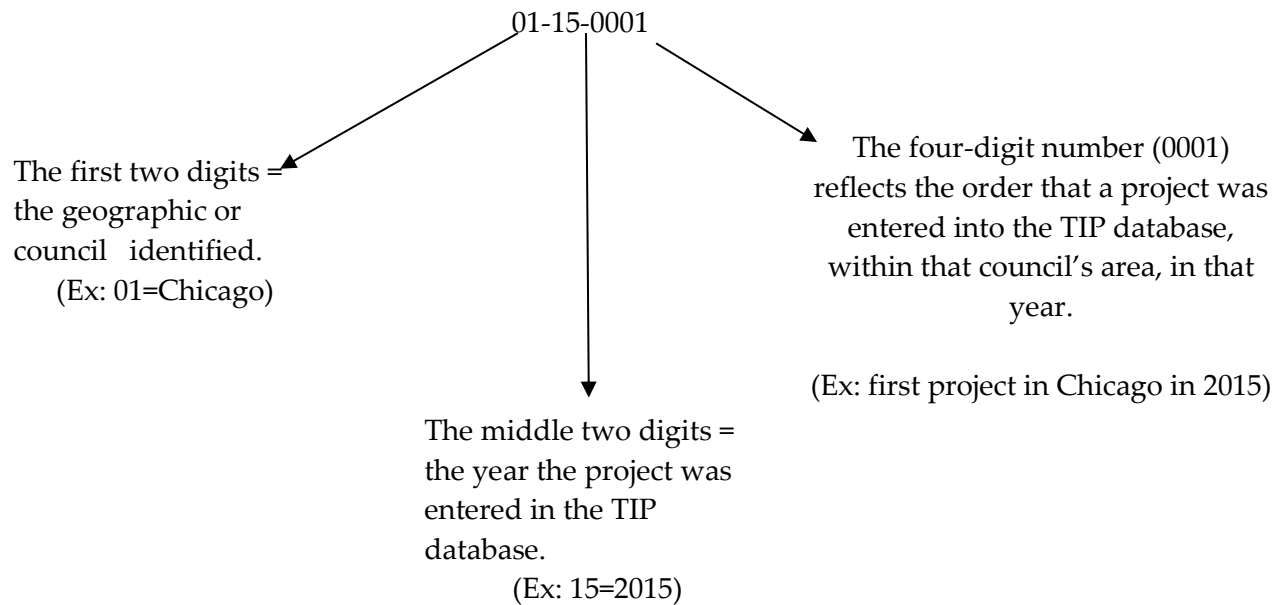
01-15-0001

The first two digits = the geographic or council identified.
(Ex: 01=Chicago)

The four-digit number (0001) reflects the order that a project was entered into the TIP database, within that council's area, in that year.

(Ex: first project in Chicago in 2015)

The middle two digits = the year the project was entered in the TIP database.
(Ex: 15=2015)